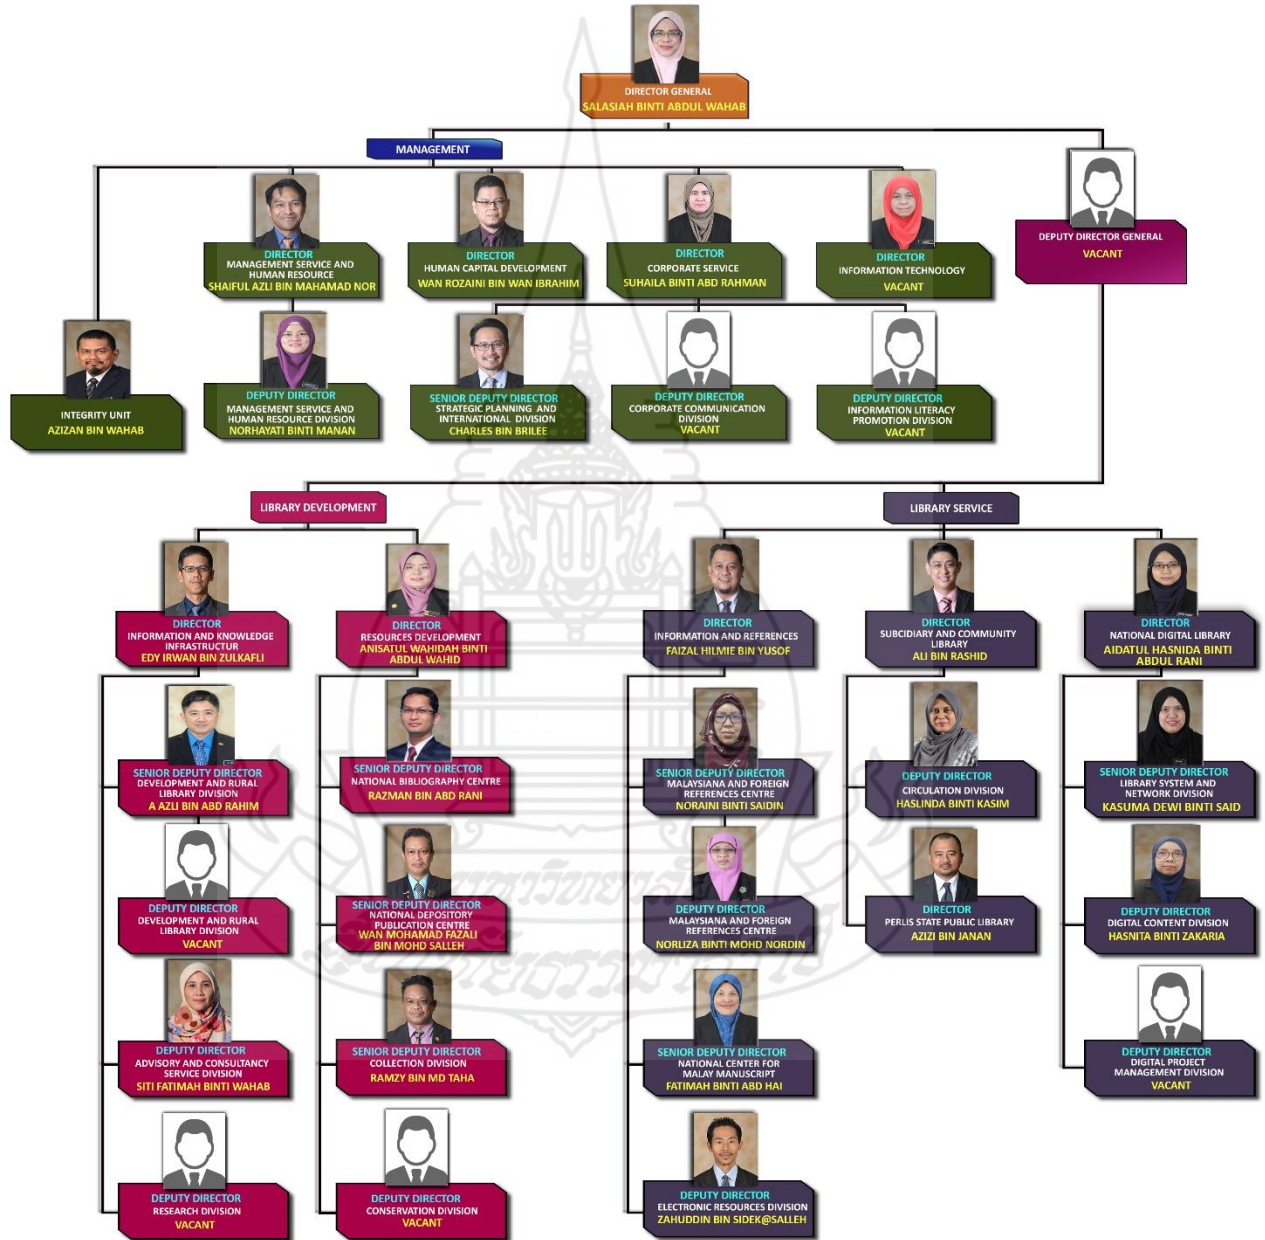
DIRECTOR GENERAL
SALASIAH BINTI ABDUL WAHAB

MANAGEMENT

DIRECTOR
MANAGEMENT SERVICE AND HUMAN RESOURCE
SHAIFUL AZLI BIN MAHAMAD NOR

DIRECTOR
HUMAN CAPITAL DEVELOPMENT
WAN ROZAINI BIN WAN IBRAHIM

DIRECTOR
CORPORATE SERVICE
SUHAILA BINTI ABD RAHMAN

DIRECTOR
INFORMATION TECHNOLOGY
VACANT

DEPUTY DIRECTOR GENERAL
VACANT

INTEGRITY UNIT
AZIZAN BIN WAHAB

DEPUTY DIRECTOR
MANAGEMENT SERVICE AND HUMAN RESOURCE DIVISION
NORHAYATI BINTI MANAN

SENIOR DEPUTY DIRECTOR
STRATEGIC PLANNING AND INTERNATIONAL DIVISION
CHARLES BIN BRILEE

DEPUTY DIRECTOR
CORPORATE COMMUNICATION DIVISION
VACANT

DEPUTY DIRECTOR
INFORMATION LITERACY PROMOTION DIVISION
VACANT

LIBRARY DEVELOPMENT

LIBRARY SERVICE

DIRECTOR
INFORMATION AND KNOWLEDGE INFRASTRUCTURE
EDY IRWAN BIN ZULKAFLI

DIRECTOR
RESOURCES DEVELOPMENT
ANISATUL WAHIDAH BINTI ABDUL WAHID

DIRECTOR
INFORMATION AND REFERENCES
FAIZAL HILMIE BIN YUSOF

DIRECTOR
SUBCIDIARY AND COMMUNITY LIBRARY
ALI BIN RASHID

DIRECTOR
NATIONAL DIGITAL LIBRARY
AIDATUL HASNIDA BINTI ABDUL RANI

SENIOR DEPUTY DIRECTOR
DEVELOPMENT AND RURAL LIBRARY DIVISION
A AZLI BIN ABD RAHIM

DEPUTY DIRECTOR
DEVELOPMENT AND RURAL LIBRARY DIVISION
VACANT

DEPUTY DIRECTOR
ADVISORY AND CONSULTANCY SERVICE DIVISION
SITI FATIMAH BINTI WAHAB

DEPUTY DIRECTOR
RESEARCH DIVISION
VACANT

SENIOR DEPUTY DIRECTOR
NATIONAL BIBLIOGRAPHY CENTRE
RAZMAN BIN ABD RANI

SENIOR DEPUTY DIRECTOR
NATIONAL DEPOSITORY PUBLICATION CENTRE
WAN MOHAMAD FAZALI BIN MOHD SALLEH

SENIOR DEPUTY DIRECTOR
COLLECTION DIVISION
RAMZY BIN MD TAHA

DEPUTY DIRECTOR
CONSERVATION DIVISION
VACANT

SENIOR DEPUTY DIRECTOR
MALAYSIANA AND FOREIGN REFERENCES CENTRE
NORAINI BINTI SAIDIN

DEPUTY DIRECTOR
MALAYSIANA AND FOREIGN REFERENCES CENTRE
NORLIZA BINTI MOHD NORDIN

SENIOR DEPUTY DIRECTOR
NATIONAL CENTER FOR MALAY MANUSCRIPT
FATIMAH BINTI ABD HAI

DEPUTY DIRECTOR
ELECTRONIC RESOURCES DIVISION
ZAHUDDIN BIN SIDEK@SALLEH

DEPUTY DIRECTOR
CIRCULATION DIVISION
HASLINDA BINTI KASIM

DIRECTOR
PERLIS STATE PUBLIC LIBRARY
AZIZI BIN JANAN

SENIOR DEPUTY DIRECTOR
LIBRARY SYSTEM AND NETWORK DIVISION
KASUMA DEWI BINTI SAID

DEPUTY DIRECTOR
DIGITAL CONTENT DIVISION
HASNITA BINTI ZAKARIA

DEPUTY DIRECTOR
DIGITAL PROJECT MANAGEMENT DIVISION
VACANT